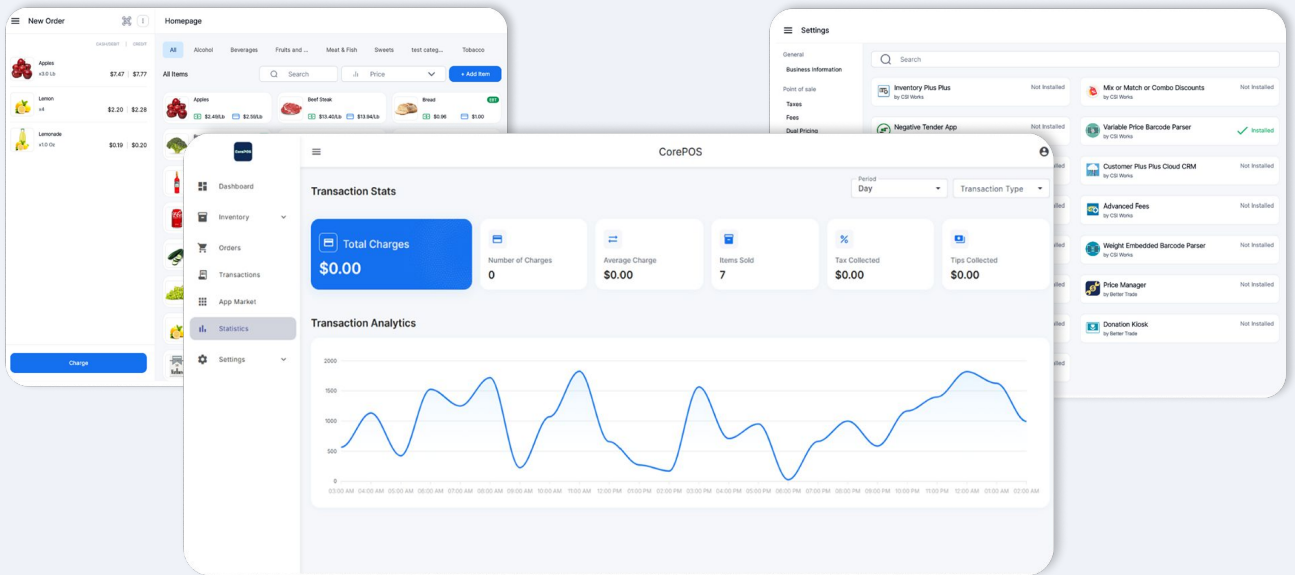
New Order

CASH/DEBIT | CREDIT

Apples
x3.0 Lb
$7.47 | $7.77

Lemon
x4
$2.20 | $2.28

Lemonade
x1.0 Oz
$0.19 | $0.20

Charge

Homepage

All | Alcohol | Beverages | Fruits and ... | Meat & Fish | Sweets | test categ... | Tobacco

All Items

Search

Price

+ Add Item

Apples
$2.49/Lb | $2.59/Lb

Beef Steak
$13.40/Lb | $13.94/Lb

Bread
EBT
$0.96 | $1.00

Settings

Search

General
Business Information

Point of sale
Taxes
Fees
Dual Pricing

Inventory Plus Plus
by CSI Works
Not Installed

Mix or Match or Combo Discounts
by CSI Works
Not Installed

Negative Tender App
Not Installed

Variable Price Barcode Parser
by CSI Works
Installed

Customer Plus Plus Cloud CRM
by CSI Works
Not Installed

Advanced Fees
by CSI Works
Not Installed

Weight Embedded Barcode Parser
by CSI Works
Not Installed

Price Manager
by Better Trade
Not Installed

Donation Kiosk
by Better Trade
Not Installed

CorePOS

Dashboard
Inventory
Orders
Transactions
App Market
Statistics
Settings

CorePOS

Transaction Stats

Period
Day

Transaction Type

Total Charges
$0.00

Number of Charges
0

Average Charge
$0.00

Items Sold
7

Tax Collected
$0.00

Tips Collected
$0.00

Transaction Analytics

2000
1500
1000
500
0

03:00 AM 04:00 AM 05:00 AM 06:00 AM 07:00 AM 08:00 AM 09:00 AM 10:00 AM 11:00 AM 12:00 PM 01:00 PM 02:00 PM 03:00 PM 04:00 PM 05:00 PM 06:00 PM 07:00 PM 08:00 PM 09:00 PM 10:00 PM 11:00 PM 12:00 AM 01:00 AM 02:00 AM